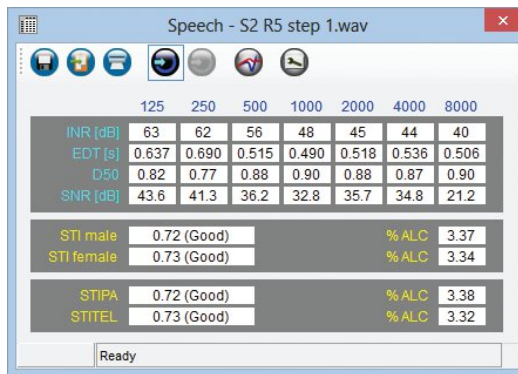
Speech - S2 R5 step 1.wav

| | 125 | 250 | 500 | 1000 | 2000 | 4000 | 8000 |
|---|---|---|---|---|---|---|---|
| INR [dB] | 63 | 62 | 56 | 48 | 45 | 44 | 40 |
| EDT [s] | 0.637 | 0.690 | 0.515 | 0.490 | 0.518 | 0.536 | 0.506 |
| D50 | 0.82 | 0.77 | 0.88 | 0.90 | 0.88 | 0.87 | 0.90 |
| SNR [dB] | 43.6 | 41.3 | 36.2 | 32.8 | 35.7 | 34.8 | 21.2 |

STI male 0.72 (Good) % ALC 3.37
STI female 0.73 (Good) % ALC 3.34

STIPA 0.72 (Good) % ALC 3.38
STITEL 0.73 (Good) % ALC 3.32

Ready